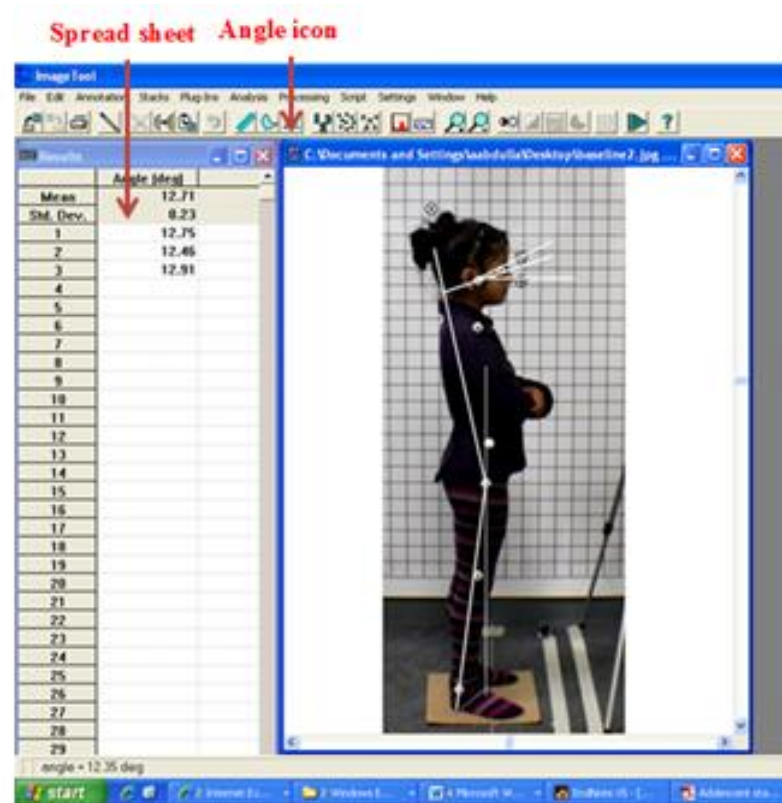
Spread sheet Angle icon

ImageTool

File Edit Annotation Stacks Plug-Ins Analysis Processing Script Settings Window Help

Results

C:\Documents and Settings\aabdulla\Desktop\baseline2.jpg ...

| | Angle (deg) |
|---|---|
| Mean | 12.71 |
| Std. Dev. | 0.23 |
| 1 | 12.75 |
| 2 | 12.46 |
| 3 | 12.91 |
| 4 | |
| 5 | |
| 6 | |
| 7 | |
| 8 | |
| 9 | |
| 10 | |
| 11 | |
| 12 | |
| 13 | |
| 14 | |
| 15 | |
| 16 | |
| 17 | |
| 18 | |
| 19 | |
| 20 | |
| 21 | |
| 22 | |
| 23 | |
| 24 | |
| 25 | |
| 26 | |
| 27 | |
| 28 | |
| 29 | |

angle = 12.35 deg

start

2 Internet E...

2 Windows E...

4 Microsoft W...

EndNote X5 - [...

Adolescent sta...